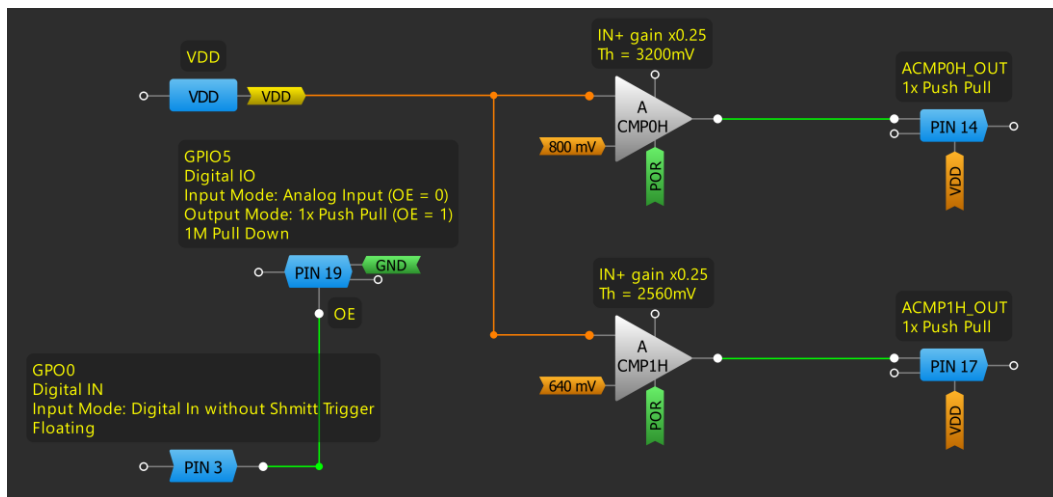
VDD

VDD

VDD

IN+ gain x0.25
Th = 3200mV

A
CMP0H

800 mV

POR

ACMP0H_OUT
1x Push Pull

PIN 14

VDD

GPIO5
Digital IO
Input Mode: Analog Input (OE = 0)
Output Mode: 1x Push Pull (OE = 1)
1M Pull Down

PIN 19

GND

OE

IN+ gain x0.25
Th = 2560mV

A
CMP1H

640 mV

POR

ACMP1H_OUT
1x Push Pull

PIN 17

VDD

GPO0
Digital IN
Input Mode: Digital In without Shmitt Trigger
Floating

PIN 3